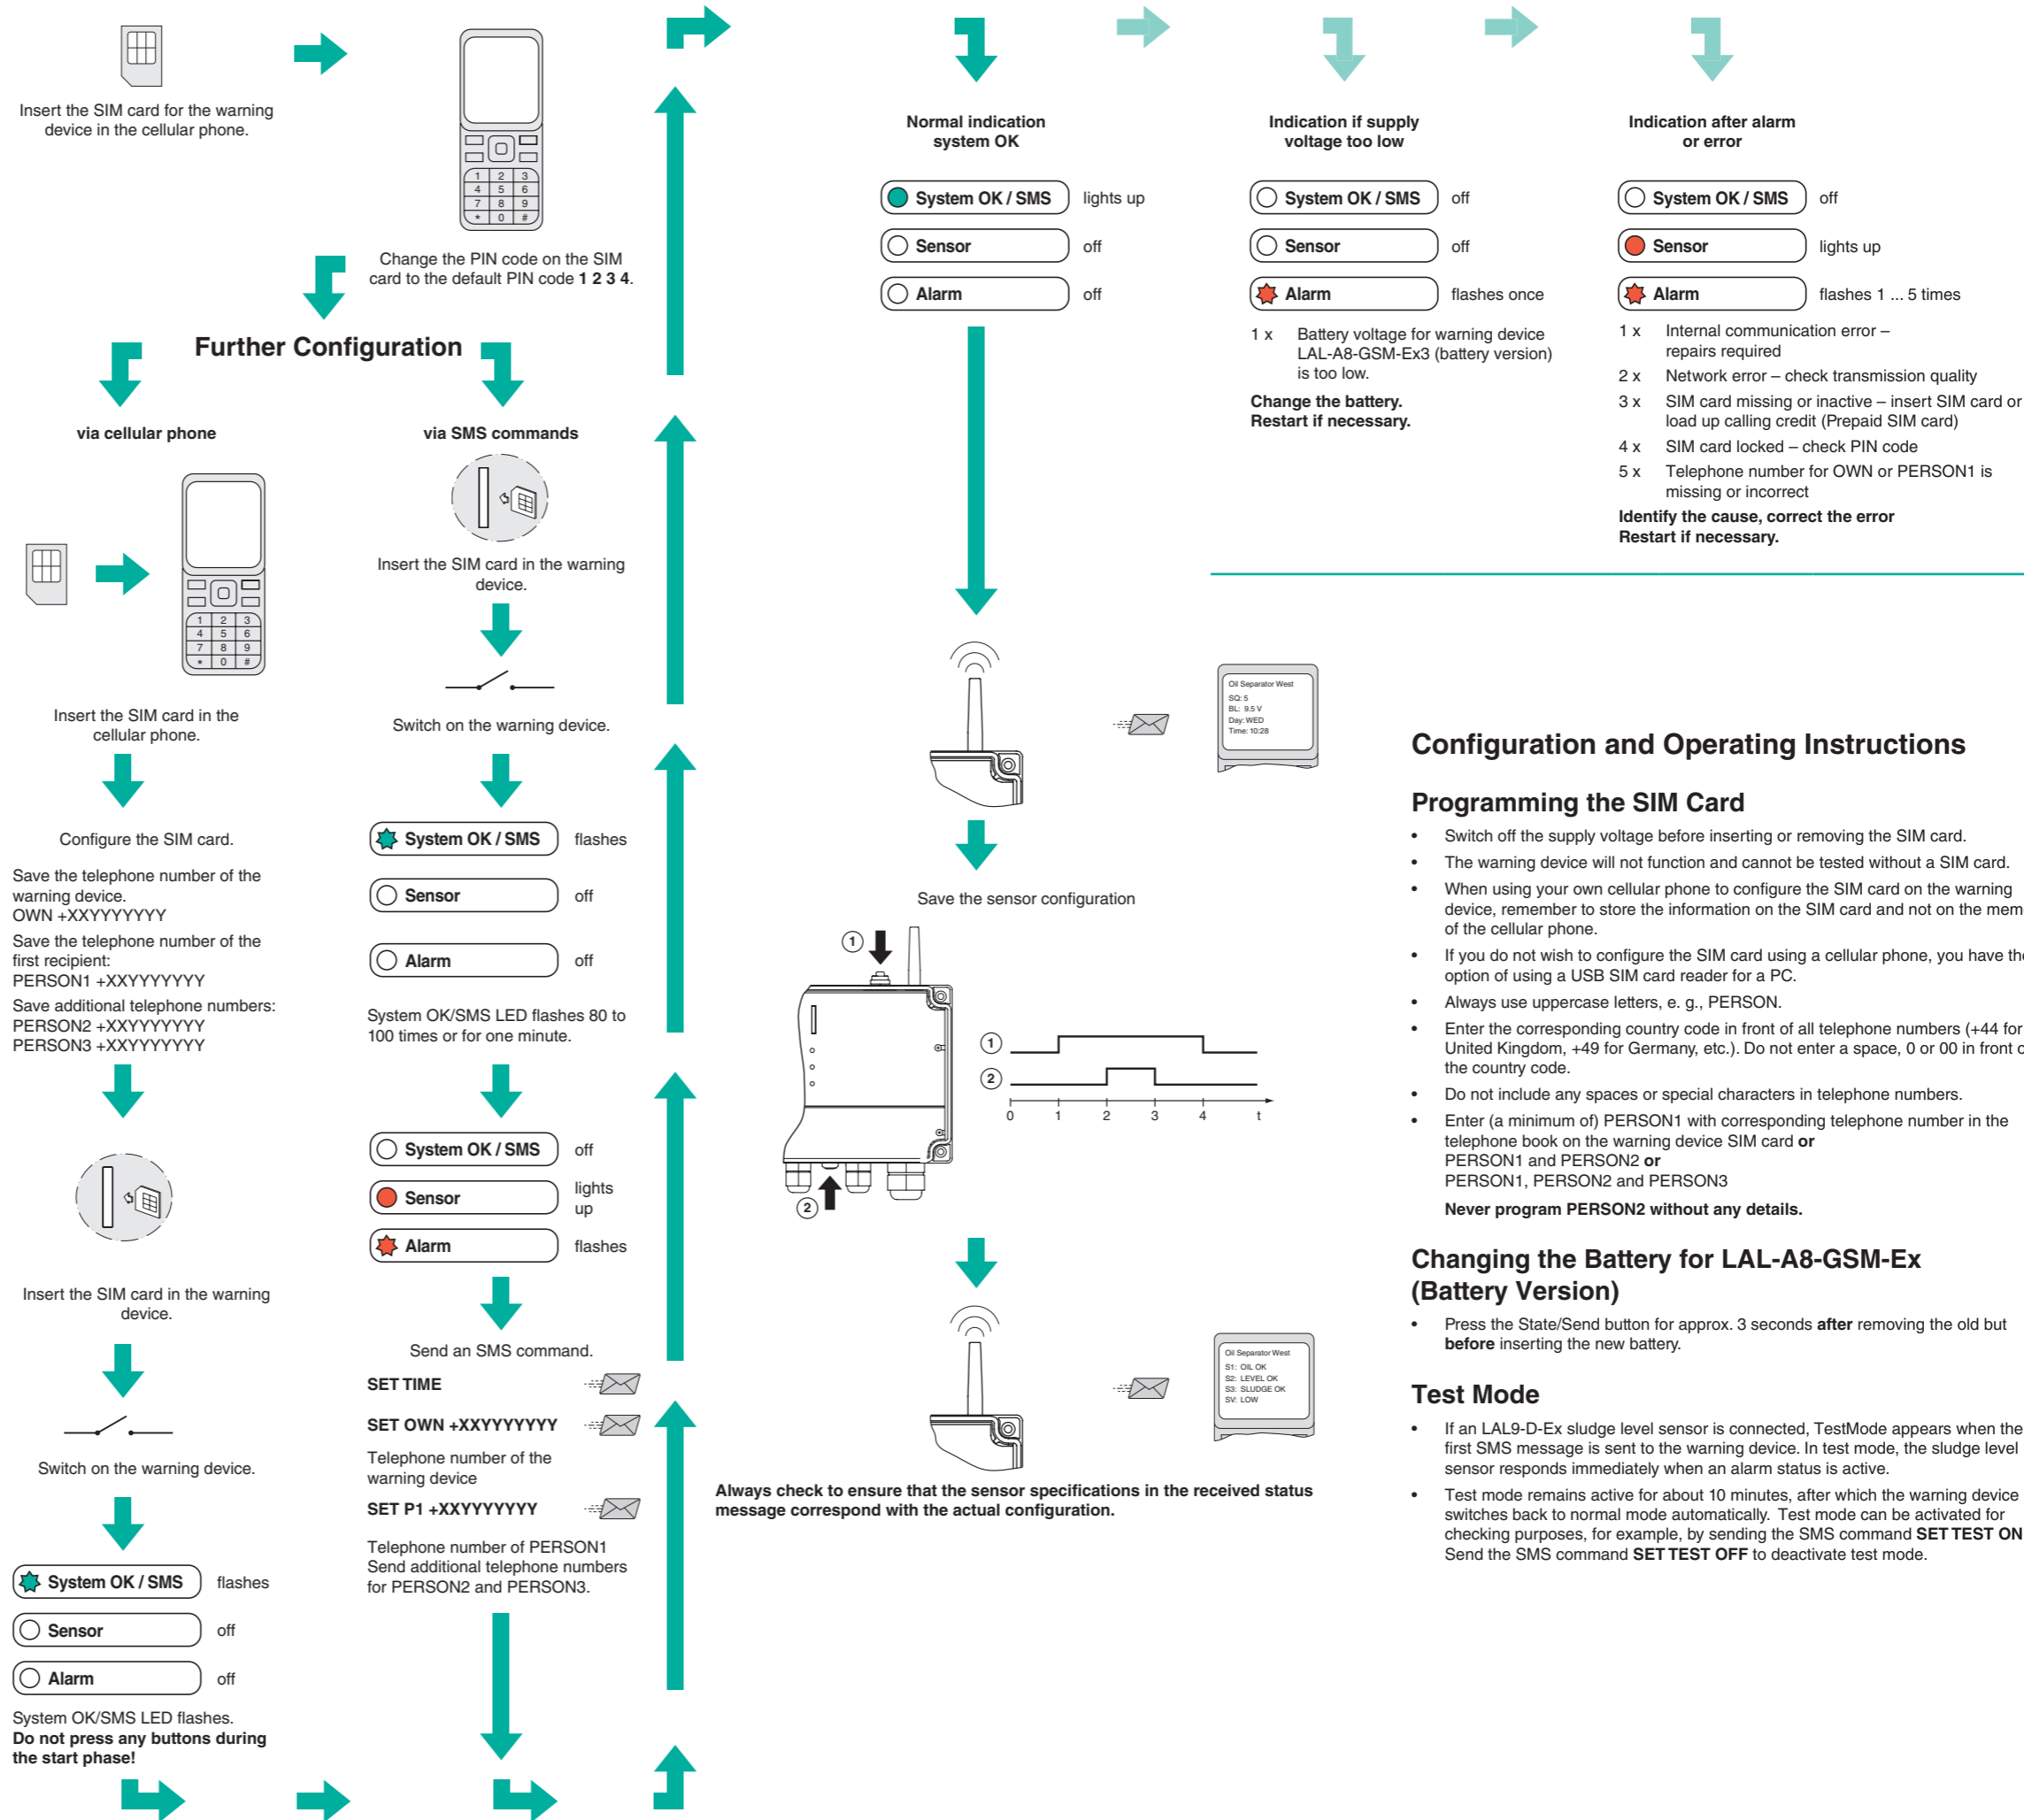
Insert the SIM card for the warning device in the cellular phone.

Change the PIN code on the SIM card to the default PIN code **1 2 3 4**.

Further Configuration

via cellular phone

Insert the SIM card in the cellular phone.

Configure the SIM card.

Save the telephone number of the warning device.
OWN +XXYYYYYYYY

Save the telephone number of the first recipient:
PERSON1 +XXYYYYYYYY

Save additional telephone numbers:
PERSON2 +XXYYYYYYYY
PERSON3 +XXYYYYYYYY

Insert the SIM card in the warning device.

Switch on the warning device.

System OK / SMS flashes
Sensor off
Alarm off

System OK/SMS LED flashes.
**Do not press any buttons during the start phase!**

via SMS commands

Insert the SIM card in the warning device.

Switch on the warning device.

System OK / SMS flashes
Sensor off
Alarm off

System OK/SMS LED flashes 80 to 100 times or for one minute.

System OK / SMS off
Sensor lights up
Alarm flashes

Send an SMS command.

SET TIME

SET OWN +XXYYYYYYYY

Telephone number of the warning device

SET P1 +XXYYYYYYYY

Telephone number of PERSON1
Send additional telephone numbers for PERSON2 and PERSON3.

Normal indication system OK

System OK / SMS lights up
Sensor off
Alarm off

Oil Separator West
SQ: 5
BL: 9.5 V
Day: WED
Time: 10:28

Save the sensor configuration

① ②
① ②
0 1 2 3 4 t

Oil Separator West
S1: OIL OK
S2: LEVEL OK
S3: SLUDGE OK
SV: LOW

**Always check to ensure that the sensor specifications in the received status message correspond with the actual configuration.**

Indication if supply voltage too low

System OK / SMS off
Sensor off
Alarm flashes once

1 x Battery voltage for warning device LAL-A8-GSM-Ex3 (battery version) is too low.

**Change the battery.**
**Restart if necessary.**

Indication after alarm or error

System OK / SMS off
Sensor lights up
Alarm flashes 1 ... 5 times

1 x Internal communication error – repairs required
2 x Network error – check transmission quality
3 x SIM card missing or inactive – insert SIM card or load up calling credit (Prepaid SIM card)
4 x SIM card locked – check PIN code
5 x Telephone number for OWN or PERSON1 is missing or incorrect

**Identify the cause, correct the error**
**Restart if necessary.**

Configuration and Operating Instructions

Programming the SIM Card

• Switch off the supply voltage before inserting or removing the SIM card.
• The warning device will not function and cannot be tested without a SIM card.
• When using your own cellular phone to configure the SIM card on the warning device, remember to store the information on the SIM card and not on the mem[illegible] of the cellular phone.
• If you do not wish to configure the SIM card using a cellular phone, you have th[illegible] option of using a USB SIM card reader for a PC.
• Always use uppercase letters, e. g., PERSON.
• Enter the corresponding country code in front of all telephone numbers (+44 for United Kingdom, +49 for Germany, etc.). Do not enter a space, 0 or 00 in front o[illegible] the country code.
• Do not include any spaces or special characters in telephone numbers.
• Enter (a minimum of) PERSON1 with corresponding telephone number in the telephone book on the warning device SIM card **or**
PERSON1 and PERSON2 **or**
PERSON1, PERSON2 and PERSON3
**Never program PERSON2 without any details.**

Changing the Battery for LAL-A8-GSM-Ex (Battery Version)

• Press the State/Send button for approx. 3 seconds **after** removing the old but **before** inserting the new battery.

Test Mode

• If an LAL9-D-Ex sludge level sensor is connected, TestMode appears when the first SMS message is sent to the warning device. In test mode, the sludge level sensor responds immediately when an alarm status is active.
• Test mode remains active for about 10 minutes, after which the warning device switches back to normal mode automatically. Test mode can be activated for checking purposes, for example, by sending the SMS command **SET TEST ON** Send the SMS command **SET TEST OFF** to deactivate test mode.